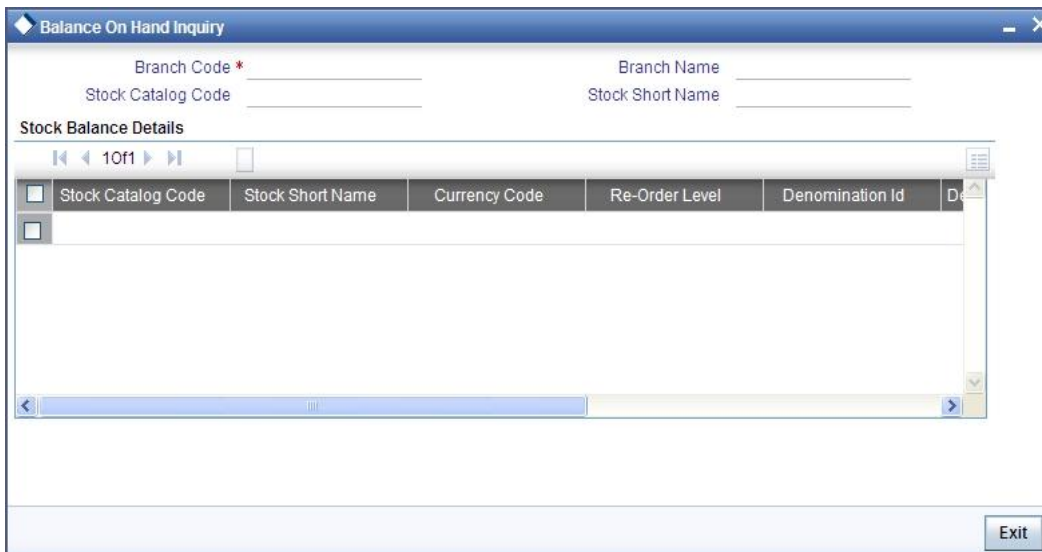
Balance On Hand Inquiry

Branch Code *
Branch Name
Stock Catalog Code
Stock Short Name

Stock Balance Details

1 Of 1

| | Stock Catalog Code | Stock Short Name | Currency Code | Re-Order Level | Denomination Id | De |
|---|---|---|---|---|---|---|
| | | | | | | |

Exit